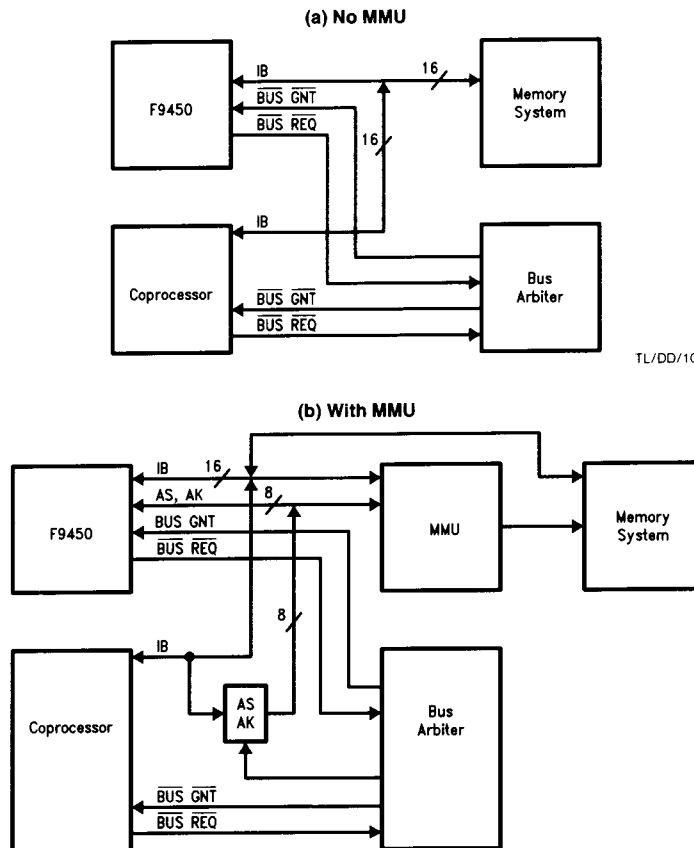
(a) No MMU

F9450

IB

16

Memory System

$\overline{BUS}$ $\overline{GNT}$

$\overline{BUS}$ $\overline{REQ}$

16

IB

Coprocessor

Bus Arbiter

$\overline{BUS}$ $\overline{GNT}$

$\overline{BUS}$ $\overline{REQ}$

TL/DD/1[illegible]

(b) With MMU

IB

16

AS, AK

8

F9450

MMU

Memory System

BUS GNT

$\overline{BUS}$ $\overline{REQ}$

8

IB

Coprocessor

AS AK

Bus Arbiter

$\overline{BUS}$ $\overline{GNT}$

$\overline{BUS}$ $\overline{REQ}$